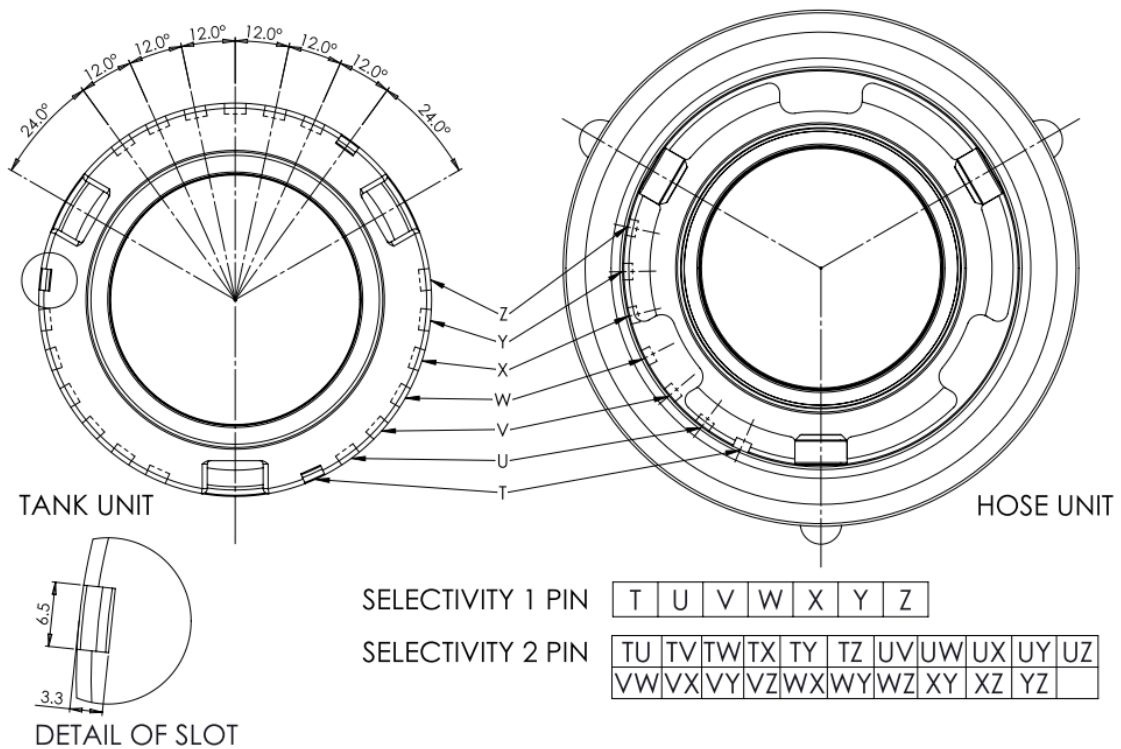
24.0°
12.0°
12.0°
12.0°
12.0°
12.0°
12.0°
24.0°

Z
Y
X
W
V
U
T

TANK UNIT

HOSE UNIT

6.5
3.3
DETAIL OF SLOT

SELECTIVITY 1 PIN

| T | U | V | W | X | Y | Z |
|---|---|---|---|---|---|---|

SELECTIVITY 2 PIN

| TU | TV | TW | TX | TY | TZ | UV | UW | UX | UY | UZ |
|---|---|---|---|---|---|---|---|---|---|---|
| VW | VX | VY | VZ | WX | WY | WZ | XY | XZ | YZ | |